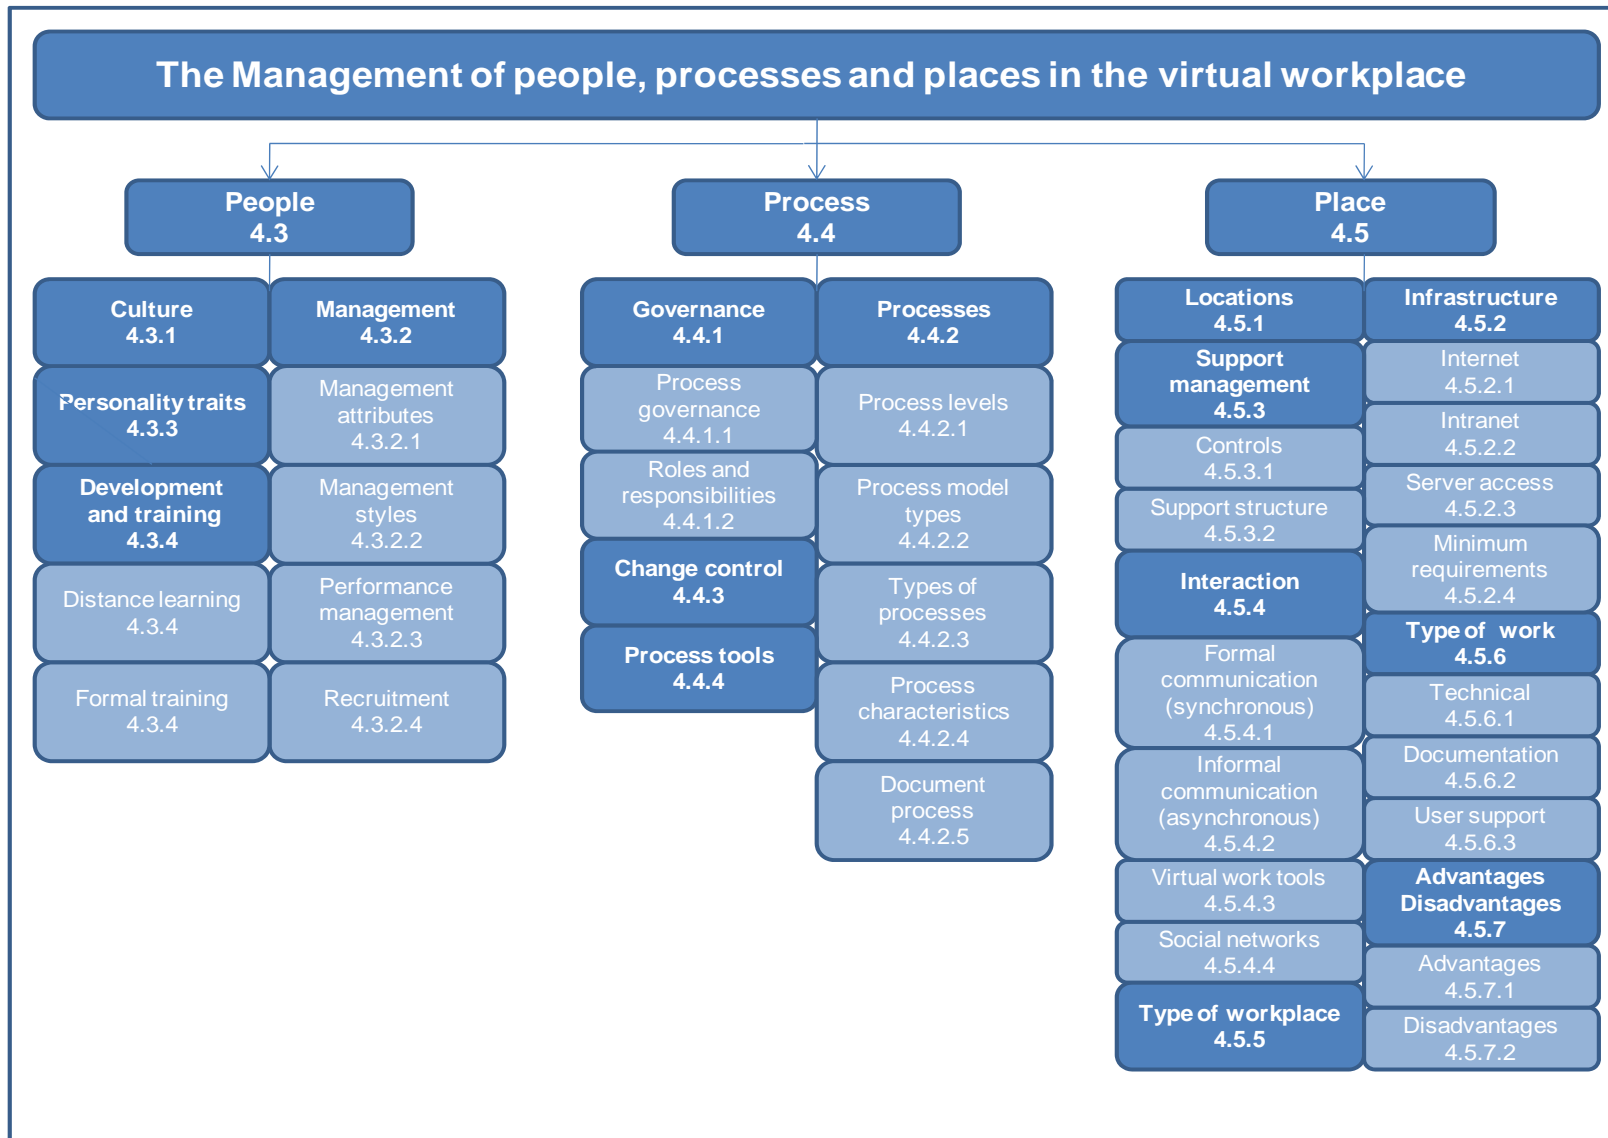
The Management of people, processes and places in the virtual workplace

People
4.3

Culture
4.3.1

Management
4.3.2

Personality traits
4.3.3

Management attributes
4.3.2.1

Development and training
4.3.4

Management styles
4.3.2.2

Distance learning
4.3.4

Performance management
4.3.2.3

Formal training
4.3.4

Recruitment
4.3.2.4

Process
4.4

Governance
4.4.1

Processes
4.4.2

Process governance
4.4.1.1

Process levels
4.4.2.1

Roles and responsibilities
4.4.1.2

Process model types
4.4.2.2

Change control
4.4.3

Types of processes
4.4.2.3

Process tools
4.4.4

Process characteristics
4.4.2.4

Document process
4.4.2.5

Place
4.5

Locations
4.5.1

Infrastructure
4.5.2

Support management
4.5.3

Internet
4.5.2.1

Intranet
4.5.2.2

Controls
4.5.3.1

Server access
4.5.2.3

Support structure
4.5.3.2

Minimum requirements
4.5.2.4

Interaction
4.5.4

Type of work
4.5.6

Formal communication (synchronous)
4.5.4.1

Technical
4.5.6.1

Documentation
4.5.6.2

Informal communication (asynchronous)
4.5.4.2

User support
4.5.6.3

Virtual work tools
4.5.4.3

Advantages Disadvantages
4.5.7

Social networks
4.5.4.4

Advantages
4.5.7.1

Type of workplace
4.5.5

Disadvantages
4.5.7.2